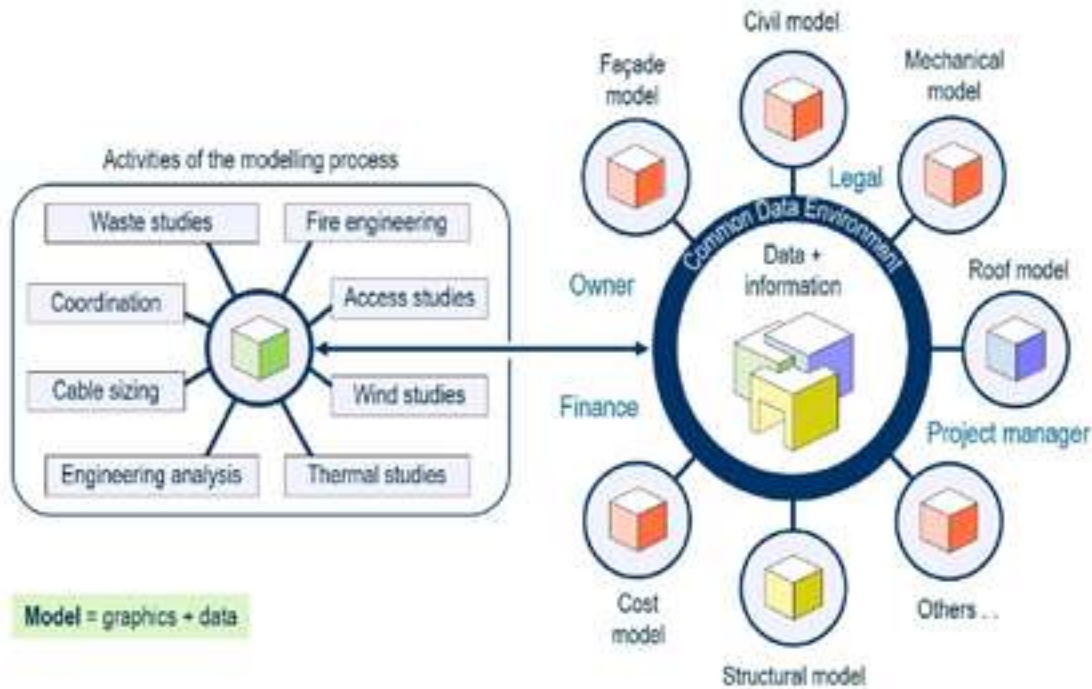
Activities of the modelling process

Waste studies

Fire engineering

Coordination

Access studies

Cable sizing

Wind studies

Engineering analysis

Thermal studies

**Model** = graphics + data

Civil model

Façade model

Mechanical model

Legal

Common Data Environment

Data + information

Owner

Roof model

Finance

Project manager

Cost model

Structural model

Others . .